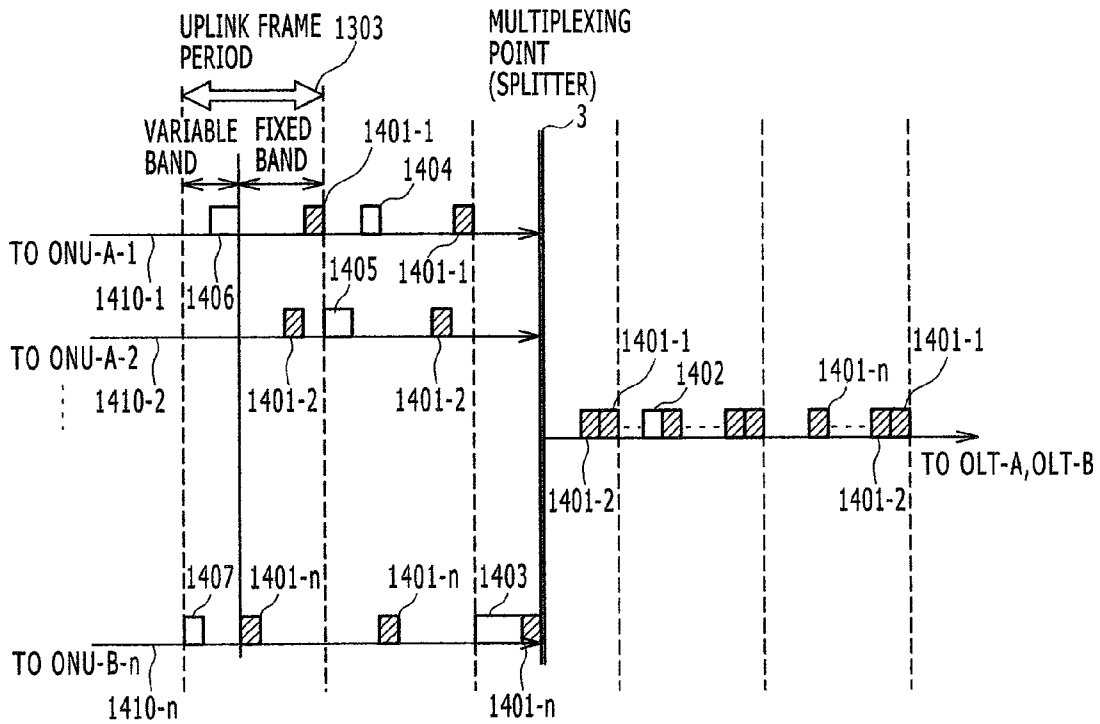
UPLINK FRAME PERIOD
1303
MULTIPLEXING POINT (SPLITTER)
3
VARIABLE BAND
FIXED BAND
1401-1
1404
TO ONU-A-1
1410-1
1406
1405
1401-1
TO ONU-A-2
1410-2
1401-2
1401-2
1401-1
1402
1401-n
1401-1
TO OLT-A, OLT-B
1401-2
1401-2
1407
1401-n
1401-n
1403
TO ONU-B-n
1410-n
1401-n